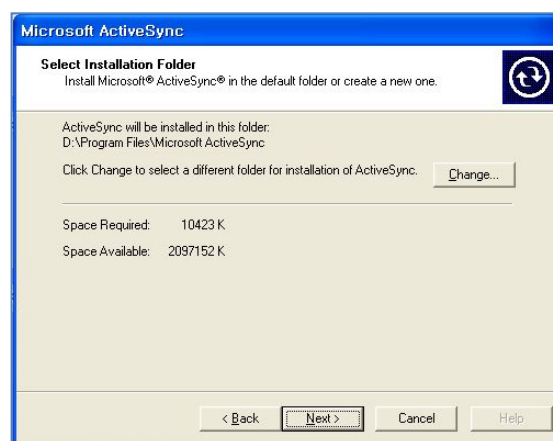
Microsoft ActiveSync

Select Installation Folder
Install Microsoft® ActiveSync® in the default folder or create a new one.

ActiveSync will be installed in this folder:
D:\Program Files\Microsoft ActiveSync

Click Change to select a different folder for installation of ActiveSync.

Change...

Space Required: 10423 K

Space Available: 2097152 K

< Back
Next >
Cancel
Help